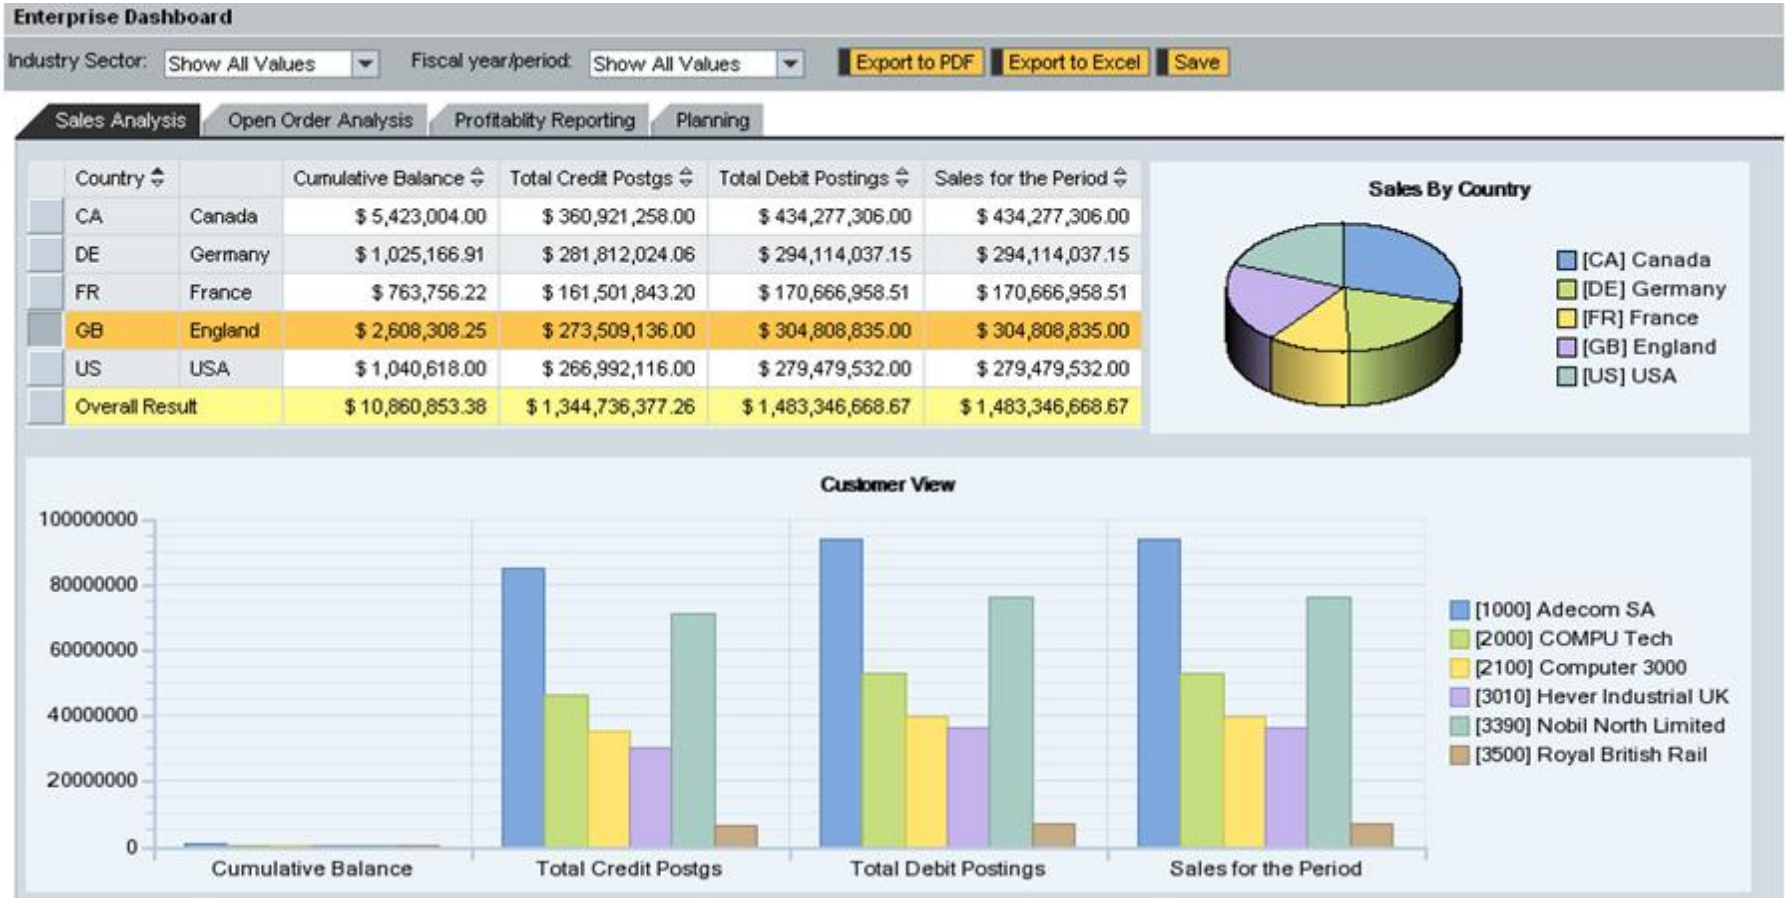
Enterprise Dashboard

Industry Sector: Show All Values Fiscal year/period: Show All Values Export to PDF Export to Excel Save

Sales Analysis Open Order Analysis Profitablity Reporting Planning

| Country | | Cumulative Balance | Total Credit Postgs | Total Debit Postings | Sales for the Period |
|---|---|---|---|---|---|
| CA | Canada | \$ 5,423,004.00 | \$ 360,921,258.00 | \$ 434,277,306.00 | \$ 434,277,306.00 |
| DE | Germany | \$ 1,025,166.91 | \$ 281,812,024.06 | \$ 294,114,037.15 | \$ 294,114,037.15 |
| FR | France | \$ 763,756.22 | \$ 161,501,843.20 | \$ 170,666,958.51 | \$ 170,666,958.51 |
| GB | England | \$ 2,608,308.25 | \$ 273,509,136.00 | \$ 304,808,835.00 | \$ 304,808,835.00 |
| US | USA | \$ 1,040,618.00 | \$ 266,992,116.00 | \$ 279,479,532.00 | \$ 279,479,532.00 |
| Overall Result | | \$ 10,860,853.38 | \$ 1,344,736,377.26 | \$ 1,483,346,668.67 | \$ 1,483,346,668.67 |

Sales By Country

[CA] Canada
[DE] Germany
[FR] France
[GB] England
[US] USA

Customer View

100000000
80000000
60000000
40000000
20000000
0

Cumulative Balance Total Credit Postgs Total Debit Postings Sales for the Period

[1000] Adecom SA
[2000] COMPU Tech
[2100] Computer 3000
[3010] Hever Industrial UK
[3390] Nobil North Limited
[3500] Royal British Rail